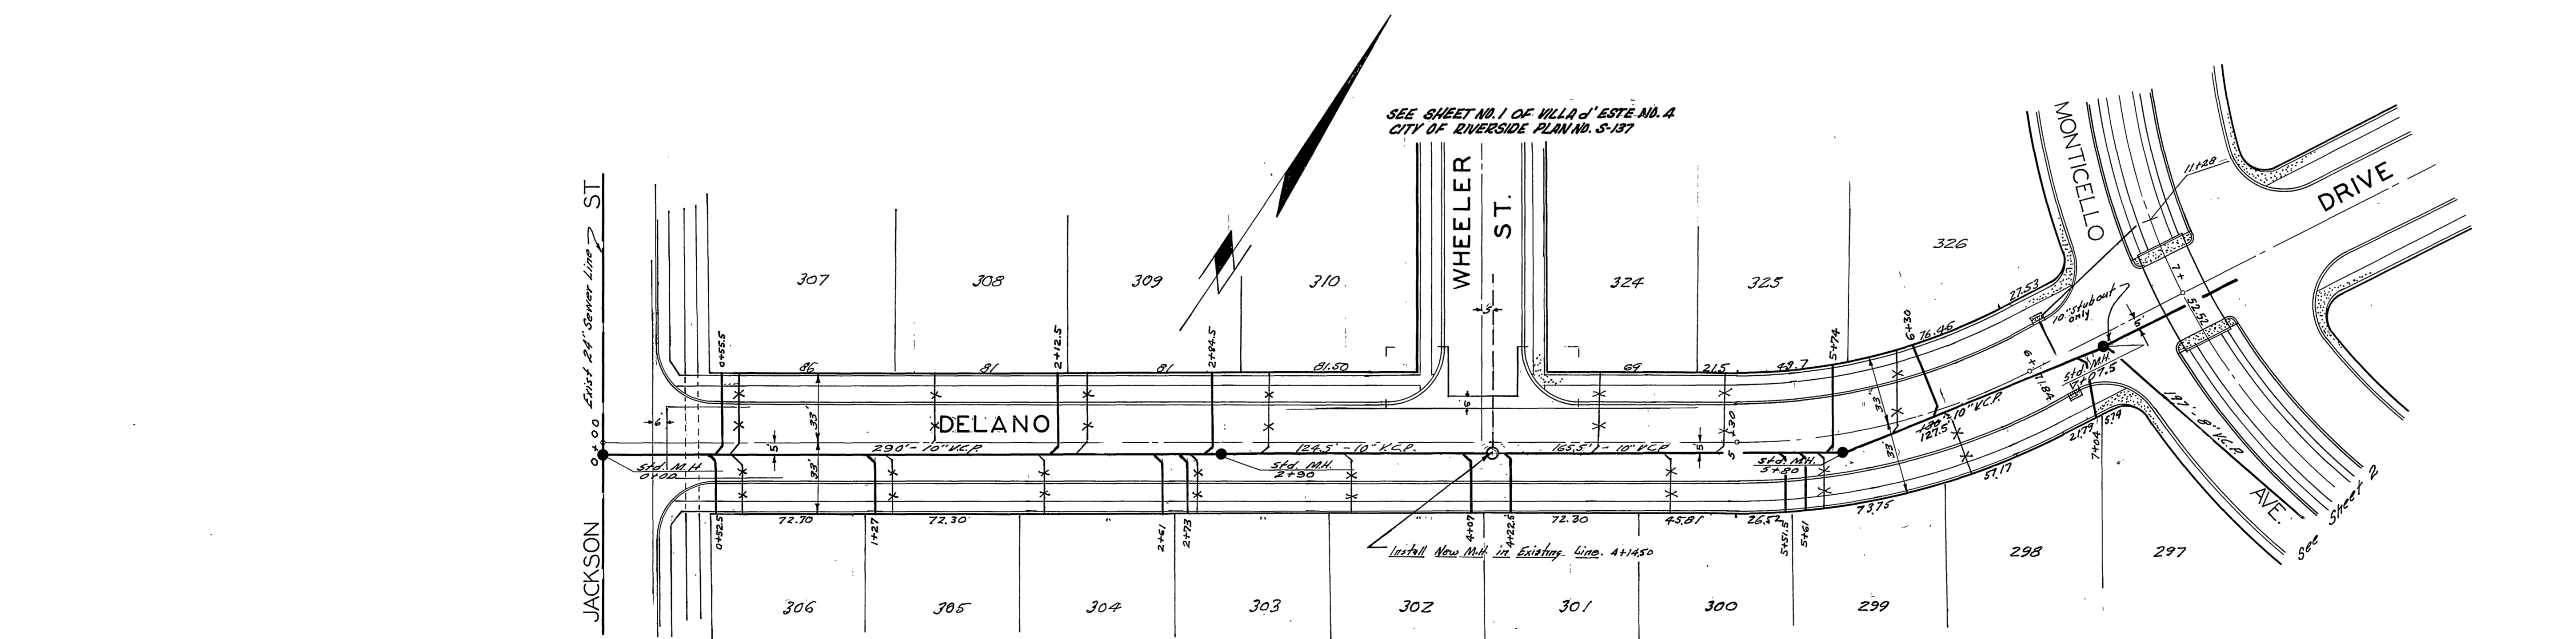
SEE SHEET NO. 1 OF VILLA d' ESTE NO. 4
CITY OF RIVERSIDE PLAN NO. S-137

ST
Exist 24" Sewer Line
0+00
JACKSON
WHEELER ST.
MONTICELLO
DRIVE
AVE.
See Sheet 2
DELANO

307
308
309
310
324
325
326
306
305
304
303
302
301
300
299
298
297

0+55.5
2+12.5
2+84.5
5+74
6+30
11+28
86
81
81
81.50
69
21.5
49.7
76.96
27.53
52.52
7+
10" stubout only
6+71.84
Std. M.H. 7+07.5
197' - 8" V.C.P.
21.79
5.19
7+04
6'
5'
33'
33'
290' - 10" V.C.P.
124.5' - 10" V.C.P.
165.5' - 10" V.C.P.
130' - 10" V.C.P.
127.5
Std. M.H. 0+00
Std. M.H. 2+90
Std. M.H. 5+80
0+52.5
72.70
1+27
72.30
2+61
2+73
4+07
4+22.5
72.30
45.81
26.52
5+51.5
5+61
73.75
57.17
Install New M.H. in Existing Line. 4+14.50
6
3
5
30
5
33'
33'